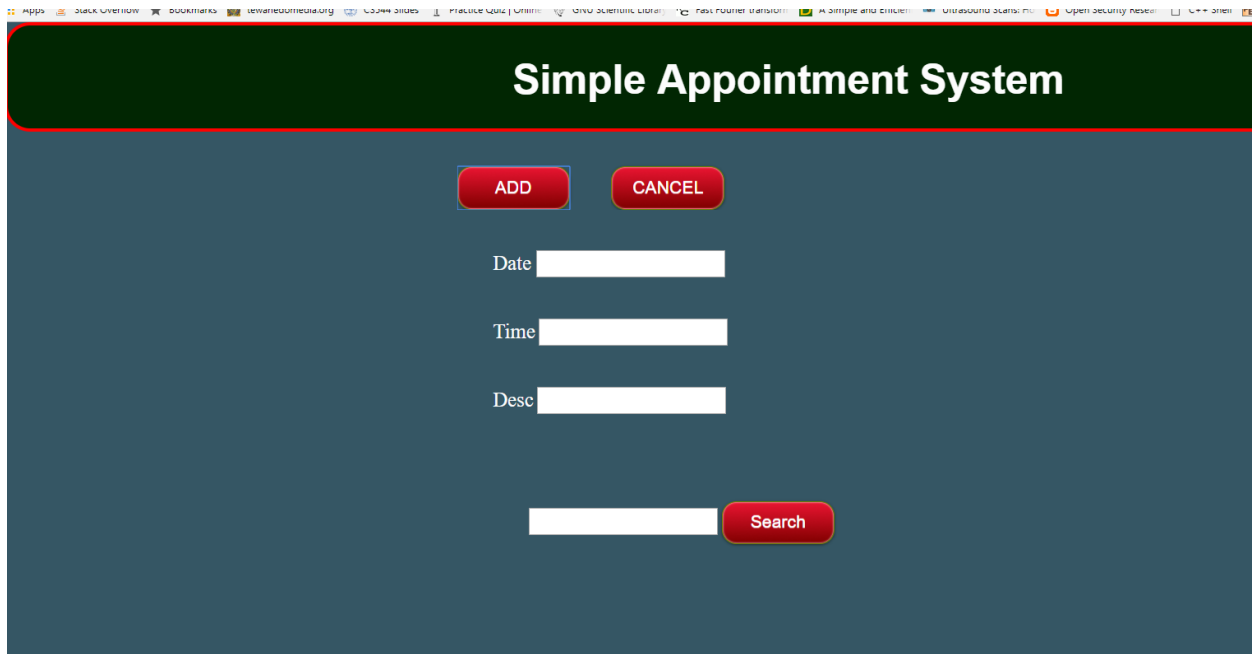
Apps Stack Overflow Bookmarks tewahedomedia.org CS544 Slides Practice Quiz | Online GNU Scientific Library Fast Fourier transform A Simple and Efficien Ultrasound Scans: Ho Open Security Resear C++ Shell

Simple Appointment System

ADD CANCEL

Date

Time

Desc

Search